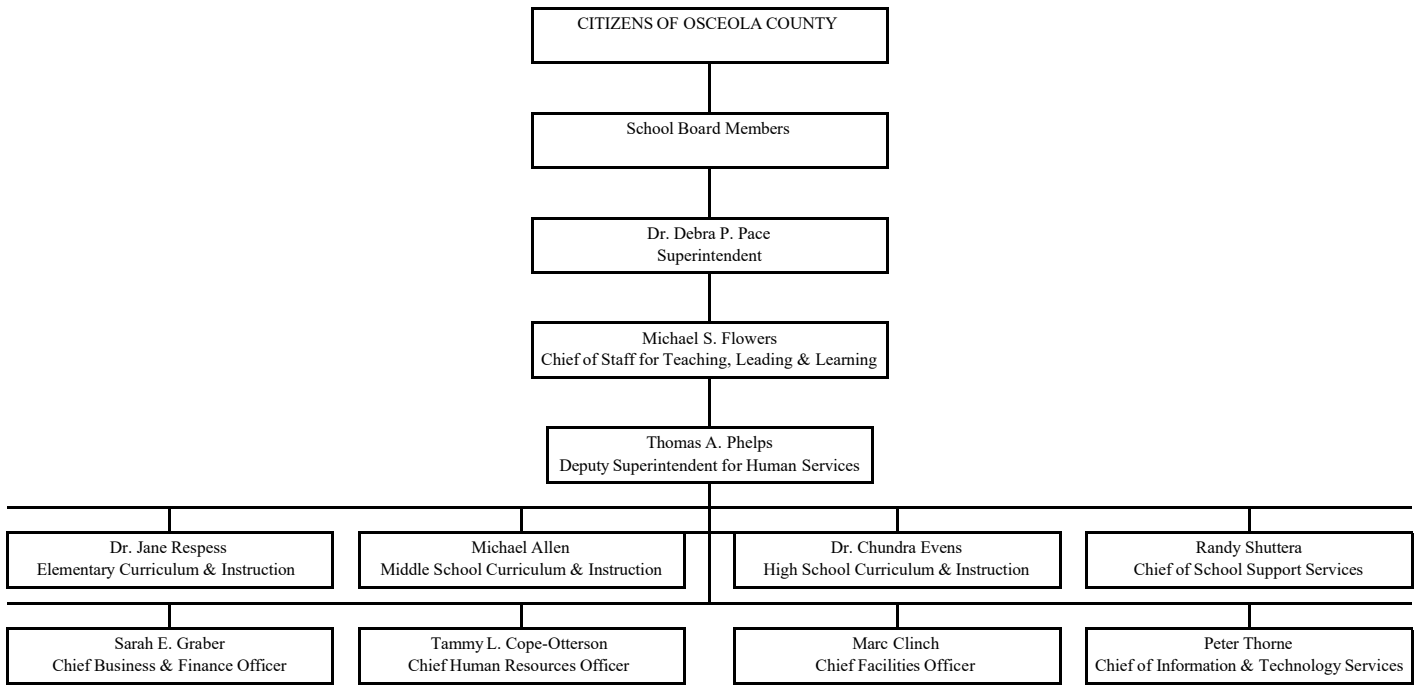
CITIZENS OF OSCEOLA COUNTY

School Board Members

Dr. Debra P. Pace
Superintendent

Michael S. Flowers
Chief of Staff for Teaching, Leading & Learning

Thomas A. Phelps
Deputy Superintendent for Human Services

Dr. Jane Respess
Elementary Curriculum & Instruction

Michael Allen
Middle School Curriculum & Instruction

Dr. Chundra Evens
High School Curriculum & Instruction

Randy Shuttera
Chief of School Support Services

Sarah E. Graber
Chief Business & Finance Officer

Tammy L. Cope-Otterson
Chief Human Resources Officer

Marc Clinch
Chief Facilities Officer

Peter Thorne
Chief of Information & Technology Services